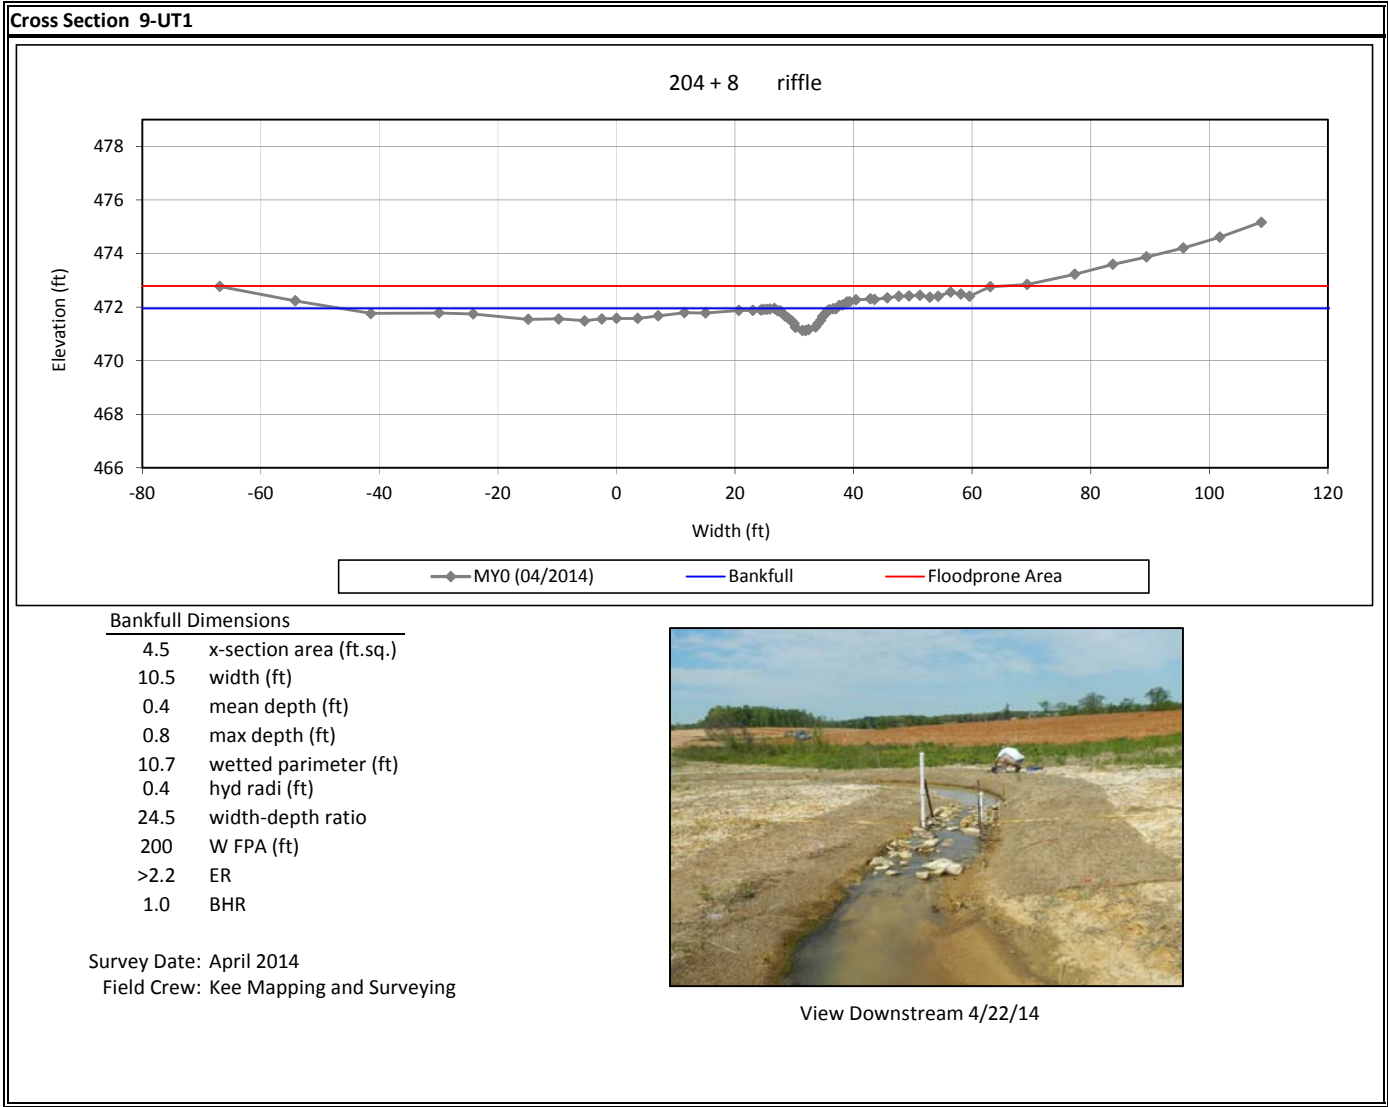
Cross Section 9-UT1

204 + 8 riffle

478
476
474
472
470
468
466

Elevation (ft)

-80 -60 -40 -20 0 20 40 60 80 100 120

Width (ft)

MY0 (04/2014) Bankfull Floodprone Area

Bankfull Dimensions

| | |
|---|---|
| 4.5 | x-section area (ft.sq.) |
| 10.5 | width (ft) |
| 0.4 | mean depth (ft) |
| 0.8 | max depth (ft) |
| 10.7 | wetted parimeter (ft) |
| 0.4 | hyd radi (ft) |
| 24.5 | width-depth ratio |
| 200 | W FPA (ft) |
| >2.2 | ER |
| 1.0 | BHR |

Survey Date: April 2014
Field Crew: Kee Mapping and Surveying

View Downstream 4/22/14